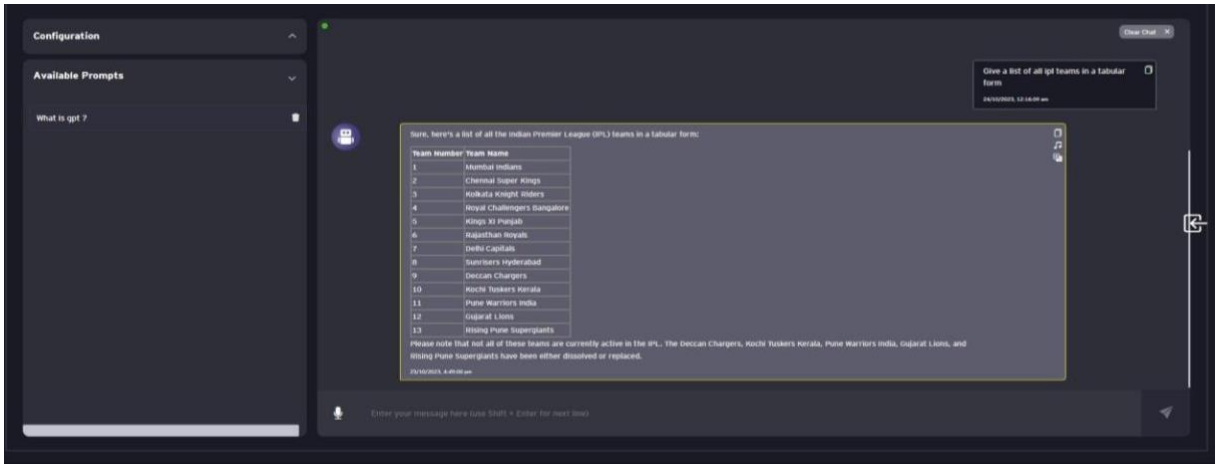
Configuration

Available Prompts

What is gpt ?

Clear Chat ✕

Give a list of all ipl teams in a tabular form

24/10/2023, 12:16:09 am

Sure, here's a list of all the Indian Premier League (IPL) teams in a tabular form:

| Team Number | Team Name |
|---|---|
| 1 | Mumbai Indians |
| 2 | Chennai Super Kings |
| 3 | Kolkata Knight Riders |
| 4 | Royal Challengers Bangalore |
| 5 | Kings XI Punjab |
| 6 | Rajasthan Royals |
| 7 | Delhi Capitals |
| 8 | Sunrisers Hyderabad |
| 9 | Deccan Chargers |
| 10 | Kochi Tuskers Kerala |
| 11 | Pune Warriors India |
| 12 | Gujarat Lions |
| 13 | Rising Pune Supergiants |

Please note that not all of these teams are currently active in the IPL. The Deccan Chargers, Kochi Tuskers Kerala, Pune Warriors India, Gujarat Lions, and Rising Pune Supergiants have been either dissolved or replaced.

23/10/2023, 4:49:00 am

Enter your message here (use Shift + Enter for next line)